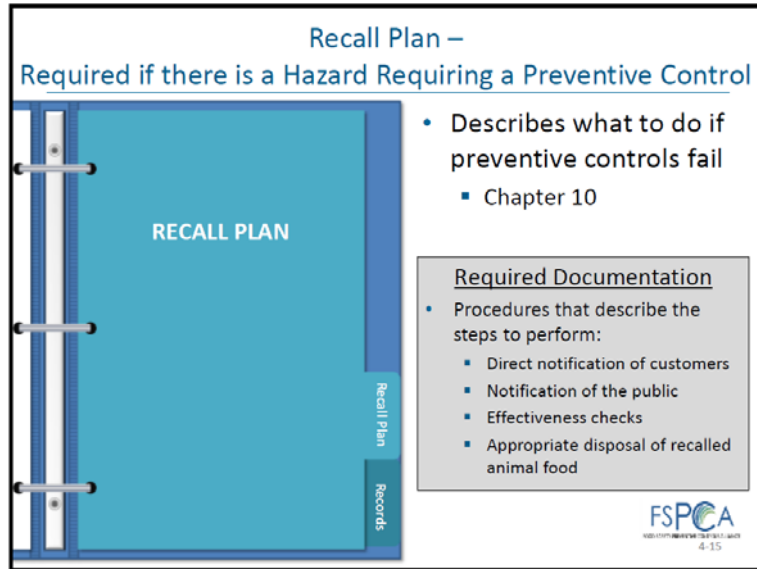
Recall Plan –
Required if there is a Hazard Requiring a Preventive Control

RECALL PLAN

Recall Plan

Records

- Describes what to do if preventive controls fail
  - Chapter 10

Required Documentation

- Procedures that describe the steps to perform:
  - Direct notification of customers
  - Notification of the public
  - Effectiveness checks
  - Appropriate disposal of recalled animal food

FSPCA
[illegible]
4-15